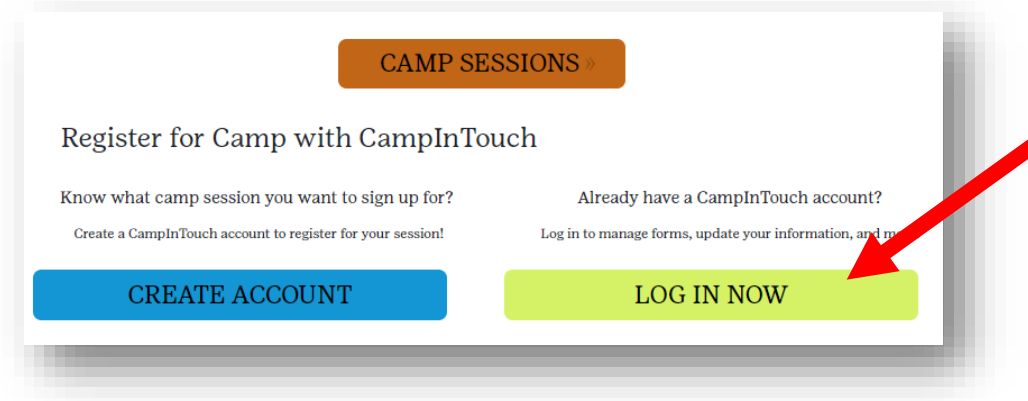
CAMP SESSIONS »

Register for Camp with CampInTouch

Know what camp session you want to sign up for?

Create a CampInTouch account to register for your session!

CREATE ACCOUNT

Already have a CampInTouch account?

Log in to manage forms, update your information, and m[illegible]

LOG IN NOW